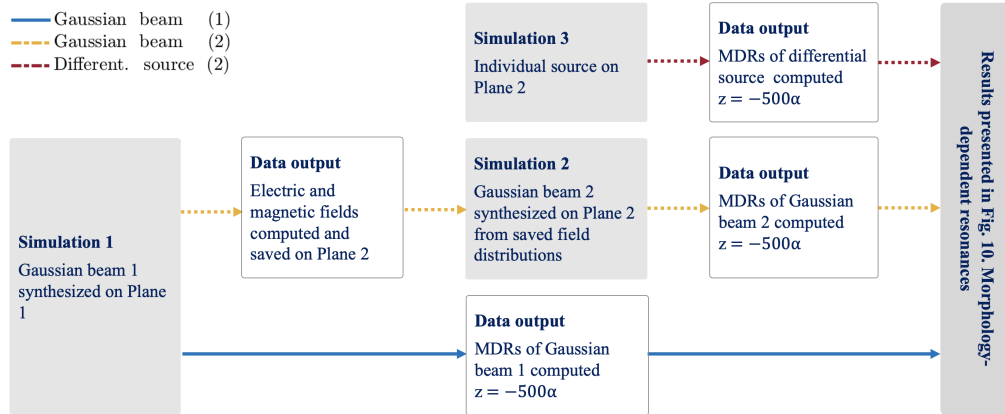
Gaussian beam (1)
Gaussian beam (2)
Different. source (2)

Simulation 3
Individual source on Plane 2

Data output
MDRs of differential source computed
$z = -500\alpha$

Results presented in Fig. 10. Morphology-dependent resonances

Simulation 1
Gaussian beam 1 synthesized on Plane 1

Data output
Electric and magnetic fields computed and saved on Plane 2

Simulation 2
Gaussian beam 2 synthesized on Plane 2 from saved field distributions

Data output
MDRs of Gaussian beam 2 computed
$z = -500\alpha$

Data output
MDRs of Gaussian beam 1 computed
$z = -500\alpha$